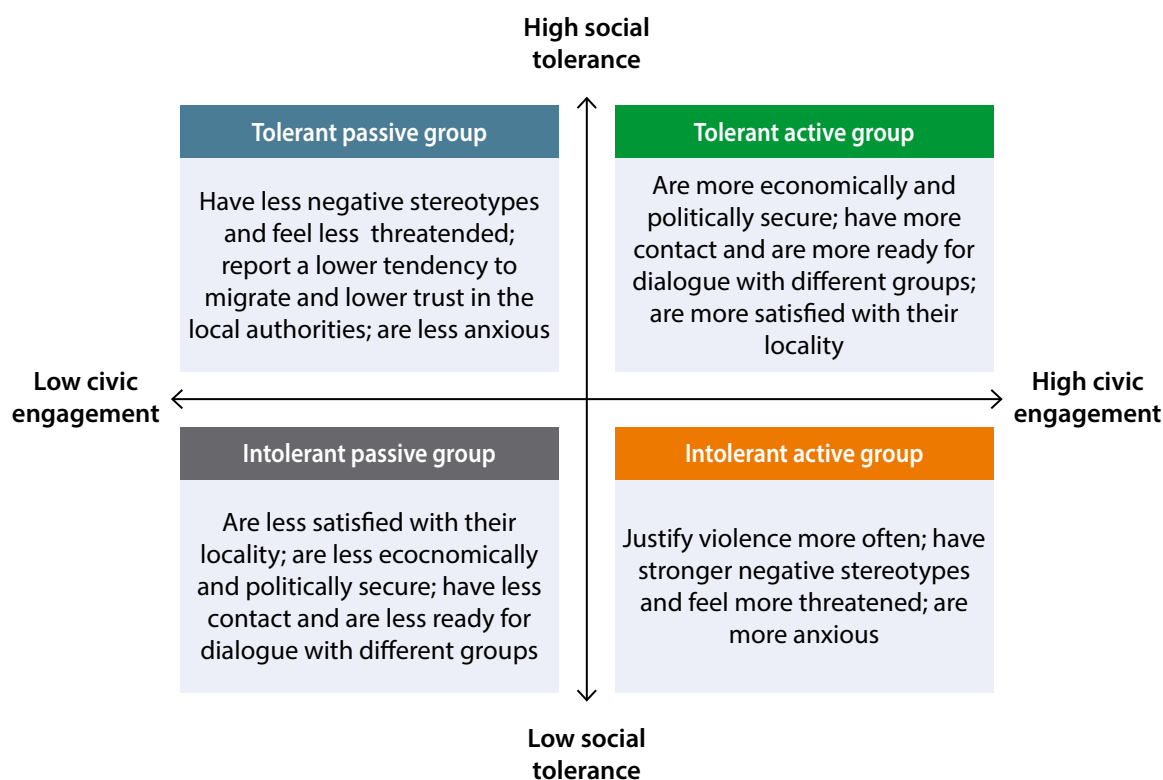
High social tolerance

Tolerant passive group

Have less negative stereotypes and feel less threatended; report a lower tendency to migrate and lower trust in the local authorities; are less anxious

Tolerant active group

Are more economically and politically secure; have more contact and are more ready for dialogue with different groups; are more satisfied with their locality

Low civic engagement

High civic engagement

Intolerant passive group

Are less satisfied with their locality; are less ecocnomically and politically secure; have less contact and are less ready for dialogue with different groups

Intolerant active group

Justify violence more often; have stronger negative stereotypes and feel more threatened; are more anxious

Low social tolerance